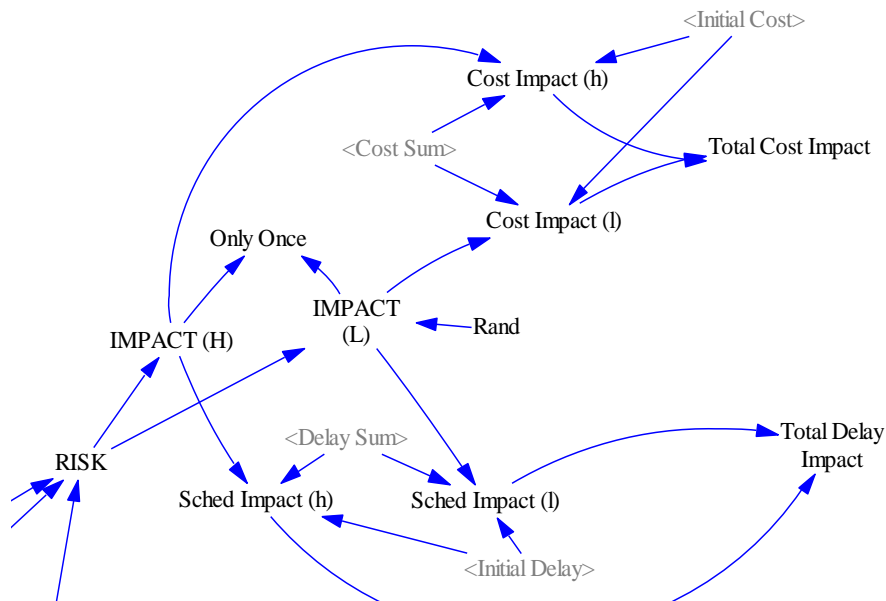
<Initial Cost>

Cost Impact (h)

<Cost Sum>

Total Cost Impact

Cost Impact (l)

Only Once

IMPACT (L)

Rand

IMPACT (H)

<Delay Sum>

Total Delay Impact

RISK

Sched Impact (h)

Sched Impact (l)

<Initial Delay>